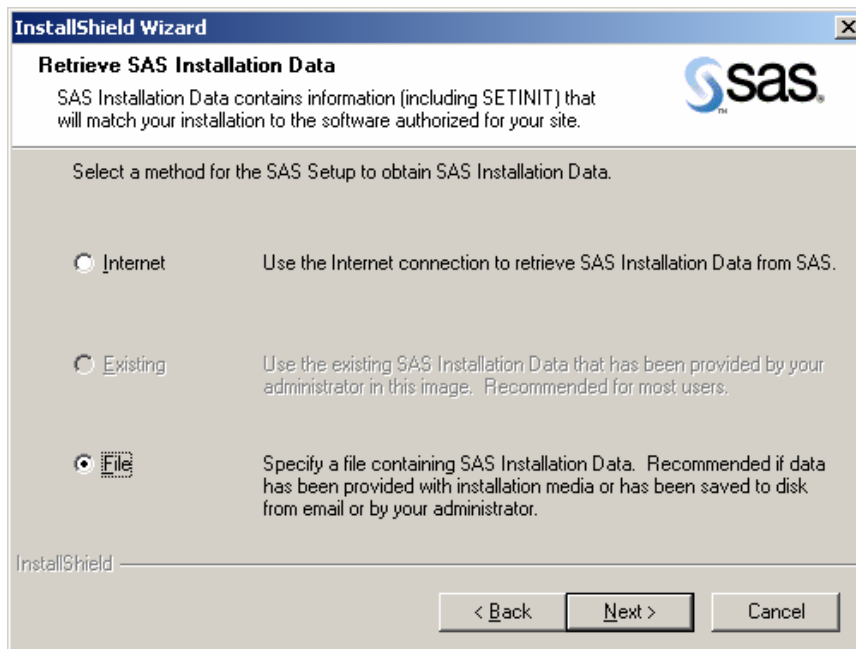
InstallShield Wizard

Retrieve SAS Installation Data

SAS Installation Data contains information (including SETINIT) that will match your installation to the software authorized for your site.

sas.

Select a method for the SAS Setup to obtain SAS Installation Data.

Internet

Use the Internet connection to retrieve SAS Installation Data from SAS.

Existing

Use the existing SAS Installation Data that has been provided by your administrator in this image. Recommended for most users.

File

Specify a file containing SAS Installation Data. Recommended if data has been provided with installation media or has been saved to disk from email or by your administrator.

InstallShield

< Back

Next >

Cancel